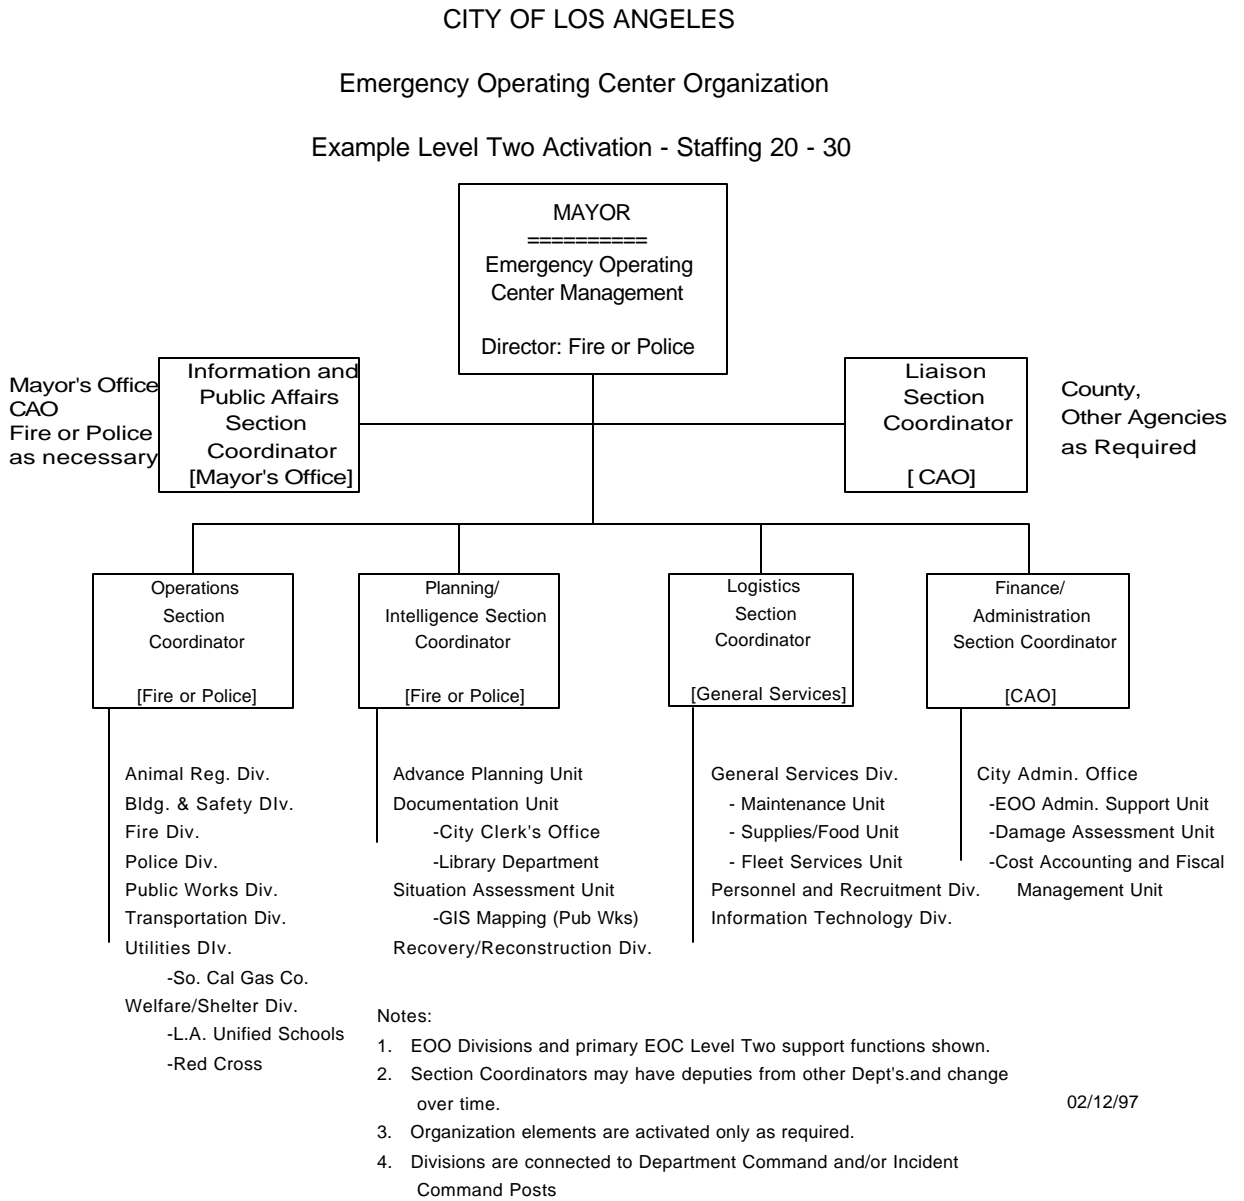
CITY OF LOS ANGELES

Emergency Operating Center Organization

Example Level Two Activation - Staffing 20 - 30

MAYOR
==========
Emergency Operating Center Management

Director: Fire or Police

Mayor's Office
CAO
Fire or Police
as necessary

Information and Public Affairs Section Coordinator
[Mayor's Office]

Liaison Section Coordinator

[ CAO]

County,
Other Agencies
as Required

Operations Section Coordinator

[Fire or Police]

Planning/ Intelligence Section Coordinator

[Fire or Police]

Logistics Section Coordinator

[General Services]

Finance/ Administration Section Coordinator

[CAO]

Animal Reg. Div.
Bldg. & Safety DIv.
Fire Div.
Police Div.
Public Works Div.
Transportation Div.
Utilities DIv.
-So. Cal Gas Co.
Welfare/Shelter Div.
-L.A. Unified Schools
-Red Cross

Advance Planning Unit
Documentation Unit
-City Clerk's Office
-Library Department
Situation Assessment Unit
-GIS Mapping (Pub Wks)
Recovery/Reconstruction Div.

General Services Div.
- Maintenance Unit
- Supplies/Food Unit
- Fleet Services Unit
Personnel and Recruitment Div.
Information Technology Div.

City Admin. Office
-EOO Admin. Support Unit
-Damage Assessment Unit
-Cost Accounting and Fiscal Management Unit

Notes:
1. EOO Divisions and primary EOC Level Two support functions shown.
2. Section Coordinators may have deputies from other Dept's.and change over time.
3. Organization elements are activated only as required.
4. Divisions are connected to Department Command and/or Incident Command Posts

02/12/97